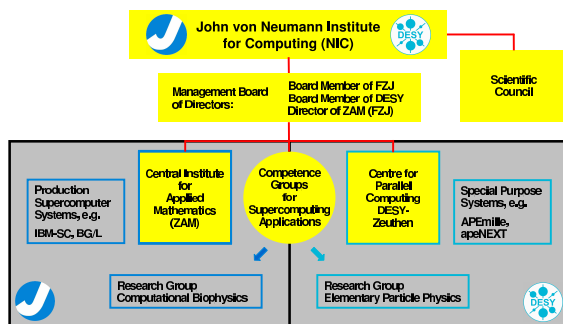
John von Neumann Institute for Computing (NIC)

DESY

Scientific Council

Management Board of Directors:

Board Member of FZJ
Board Member of DESY
Director of ZAM (FZJ)

Production Supercomputer Systems, e.g.
IBM-SC, BG/L

Central Institute for Applied Mathematics (ZAM)

Competence Groups for Supercomputing Applications

Centre for Parallel Computing DESY-Zeuthen

Special Purpose Systems, e.g.
APEmille, apeNEXT

Research Group Computational Biophysics

Research Group Elementary Particle Physics

DESY